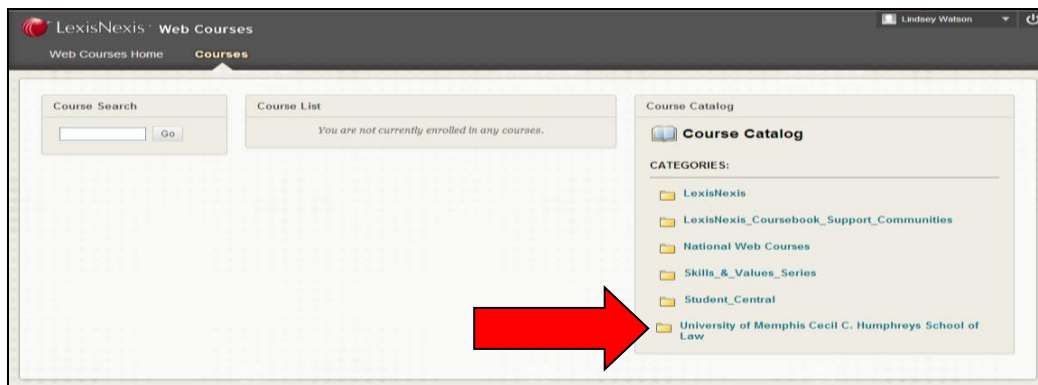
LexisNexis® Web Courses

Web Courses Home Courses

Lindsey Watson

Course Search

Go

Course List

You are not currently enrolled in any courses.

Course Catalog

Course Catalog

CATEGORIES:

LexisNexis

LexisNexis_Coursebook_Support_Communities

National Web Courses

Skills_&_Values_Series

Student_Central

University of Memphis Cecil C. Humphreys School of Law